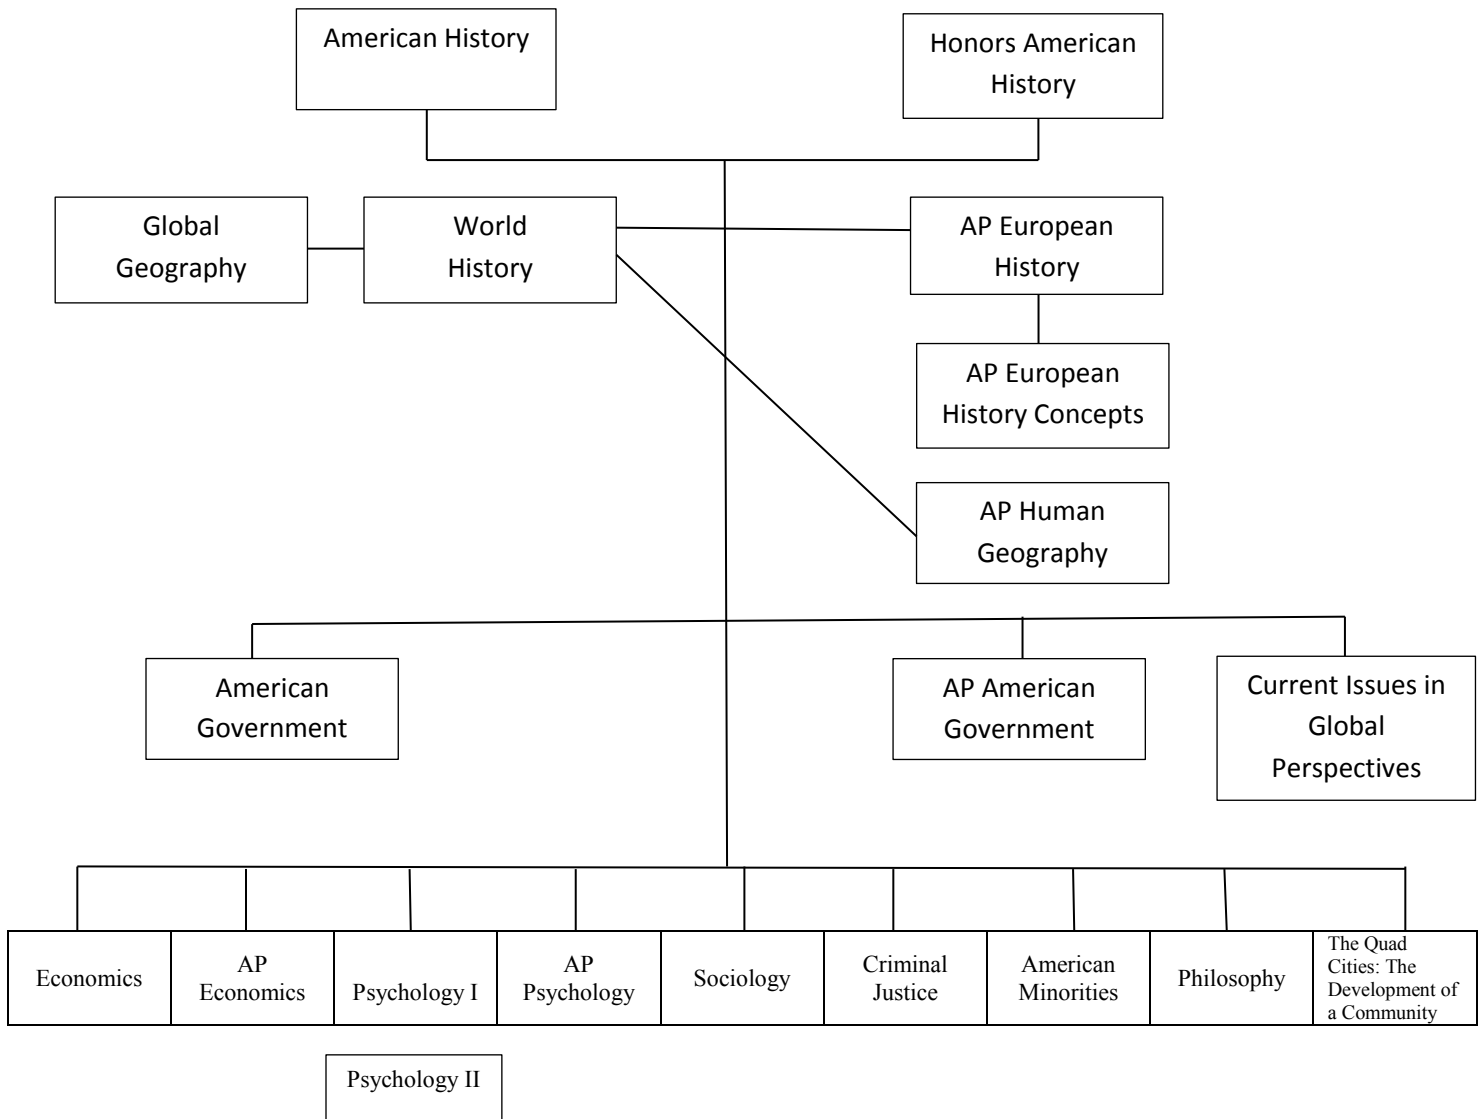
American History

Honors American History

Global Geography

World History

AP European History

AP European History Concepts

AP Human Geography

American Government

AP American Government

Current Issues in Global Perspectives

| Economics | AP Economics | Psychology I | AP Psychology | Sociology | Criminal Justice | American Minorities | Philosophy | The Quad Cities: The Development of a Community |
|---|---|---|---|---|---|---|---|---|

Psychology II